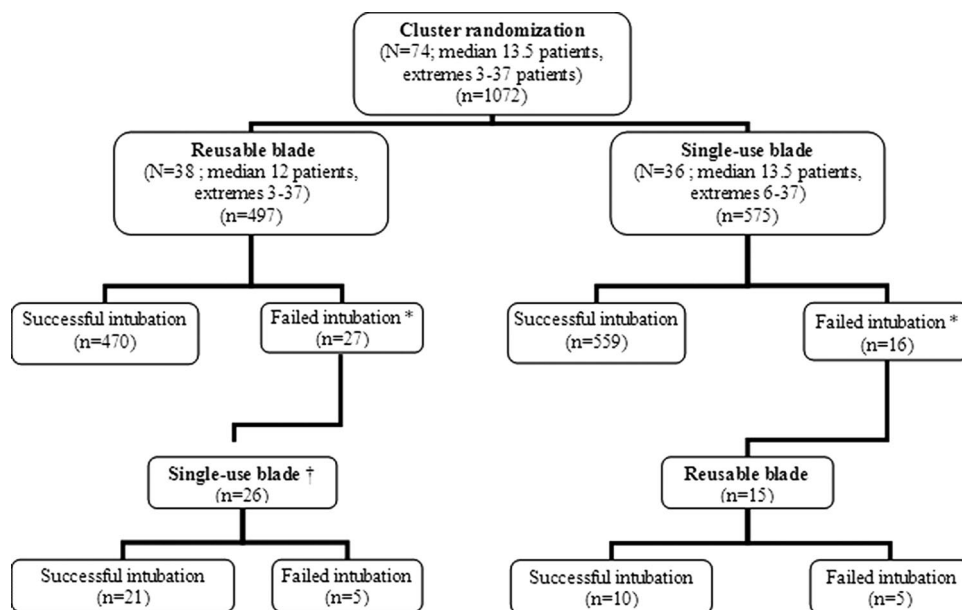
Cluster randomization
(N=74; median 13.5 patients, extremes 3-37 patients)
(n=1072)

Reusable blade
(N=38 ; median 12 patients, extremes 3-37)
(n=497)

Single-use blade
(N=36 ; median 13.5 patients, extremes 6-37)
(n=575)

Successful intubation
(n=470)

Failed intubation *
(n=27)

Successful intubation
(n=559)

Failed intubation *
(n=16)

Single-use blade †
(n=26)

Reusable blade
(n=15)

Successful intubation
(n=21)

Failed intubation
(n=5)

Successful intubation
(n=10)

Failed intubation
(n=5)